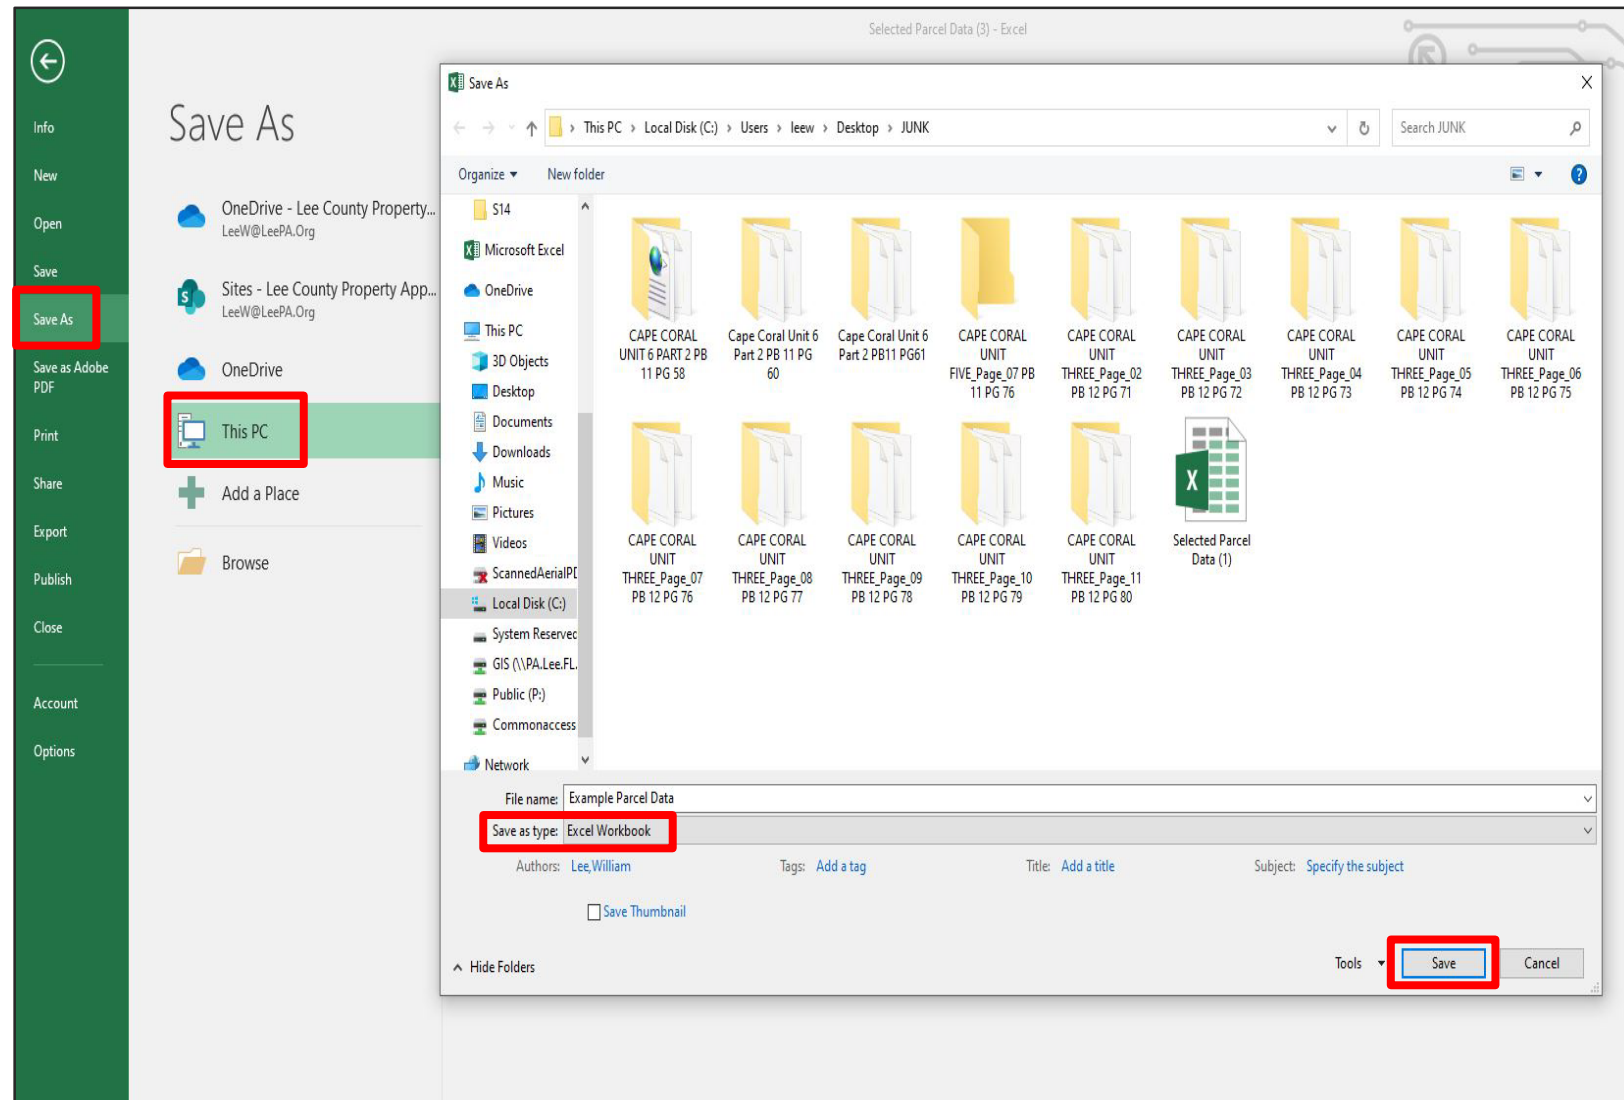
Selected Parcel Data (3) - Excel

Info
New
Open
Save
Save As
Save as Adobe PDF
Print
Share
Export
Publish
Close
Account
Options

Save As

OneDrive - Lee County Property...
LeeW@LeePA.Org

Sites - Lee County Property App...
LeeW@LeePA.Org

OneDrive

This PC

Add a Place

Browse

Save As

This PC › Local Disk (C:) › Users › leew › Desktop › JUNK

Search JUNK

Organize ▾ New folder

S14
Microsoft Excel
OneDrive
This PC
3D Objects
Desktop
Documents
Downloads
Music
Pictures
Videos
ScannedAerialPD
Local Disk (C:)
System Reservec
GIS (\\PA.Lee.FL.
Public (P:)
Commonaccess
Network

CAPE CORAL UNIT 6 PART 2 PB 11 PG 58
Cape Coral Unit 6 Part 2 PB 11 PG 60
Cape Coral Unit 6 Part 2 PB11 PG61
CAPE CORAL UNIT FIVE_Page_07 PB 11 PG 76
CAPE CORAL UNIT THREE_Page_02 PB 12 PG 71
CAPE CORAL UNIT THREE_Page_03 PB 12 PG 72
CAPE CORAL UNIT THREE_Page_04 PB 12 PG 73
CAPE CORAL UNIT THREE_Page_05 PB 12 PG 74
CAPE CORAL UNIT THREE_Page_06 PB 12 PG 75
CAPE CORAL UNIT THREE_Page_07 PB 12 PG 76
CAPE CORAL UNIT THREE_Page_08 PB 12 PG 77
CAPE CORAL UNIT THREE_Page_09 PB 12 PG 78
CAPE CORAL UNIT THREE_Page_10 PB 12 PG 79
CAPE CORAL UNIT THREE_Page_11 PB 12 PG 80
Selected Parcel Data (1)

File name: Example Parcel Data
Save as type: Excel Workbook

Authors: Lee,William Tags: Add a tag Title: Add a title Subject: Specify the subject

Save Thumbnail

Hide Folders Tools ▾ Save Cancel